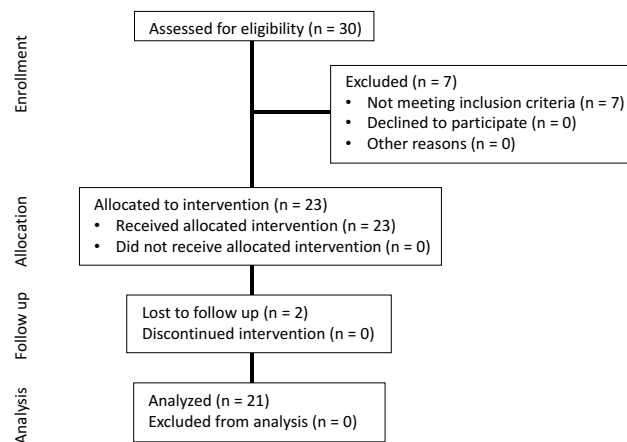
Enrollment

Assessed for eligibility (n = 30)

Excluded (n = 7)
• Not meeting inclusion criteria (n = 7)
• Declined to participate (n = 0)
• Other reasons (n = 0)

Allocation

Allocated to intervention (n = 23)
• Received allocated intervention (n = 23)
• Did not receive allocated intervention (n = 0)

Follow up

Lost to follow up (n = 2)
Discontinued intervention (n = 0)

Analysis

Analyzed (n = 21)
Excluded from analysis (n = 0)